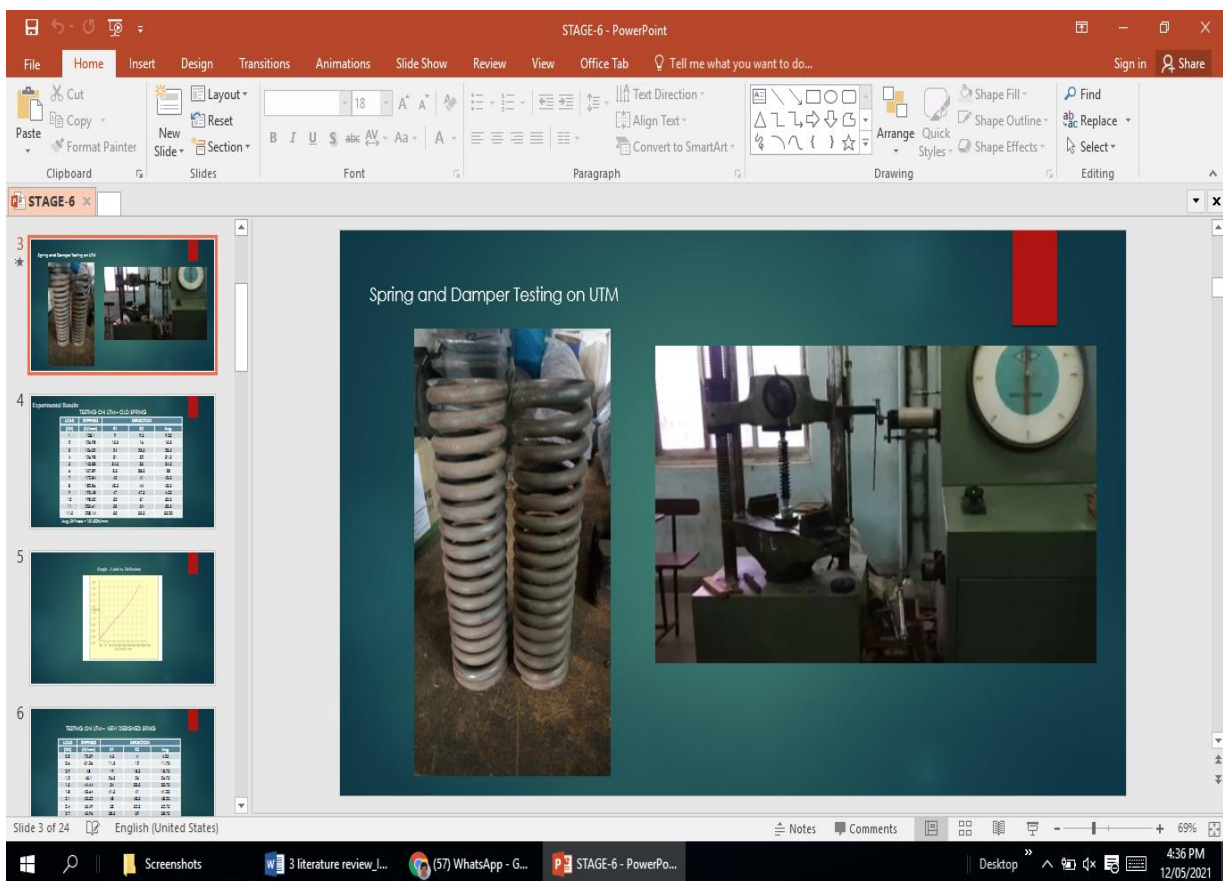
STAGE-6 - PowerPoint

Sign in Share

File Home Insert Design Transitions Animations Slide Show Review View Office Tab Tell me what you want to do...

Cut Copy Format Painter Paste Clipboard
New Slide Layout Reset Section Slides
18 Font
Text Direction Align Text Convert to SmartArt Paragraph
Arrange Quick Styles Shape Fill Shape Outline Shape Effects Drawing
Find Replace Select Editing

STAGE-6

3
Spring and Damper Testing on UTM

4
Experimental Results
TESTING ON UTM– OLD SPRING

5
Graph : Load vs. Deflection

6
TESTING ON UTM– NEW DESIGNED SPRING

Spring and Damper Testing on UTM

Slide 3 of 24 English (United States) Notes Comments 69%

Screenshots 3 literature review_l... (57) WhatsApp - G... STAGE-6 - PowerPo... Desktop 4:36 PM 12/05/2021